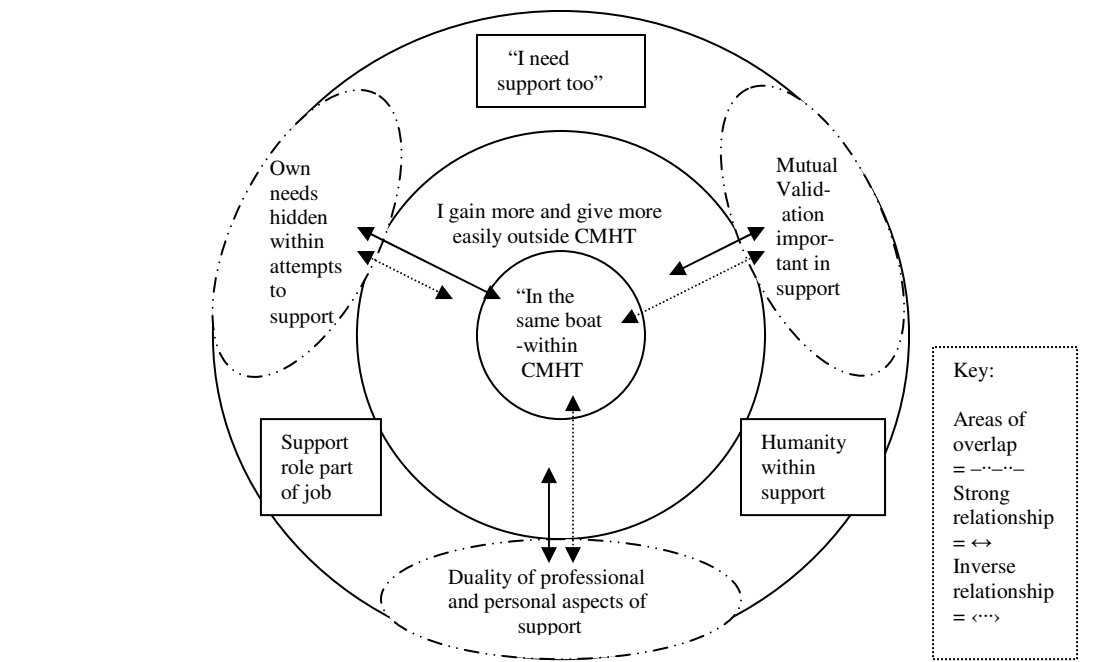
"I need support too"

Own needs hidden within attempts to support

I gain more and give more easily outside CMHT

Mutual Validation important in support

"In the same boat -within CMHT

Support role part of job

Humanity within support

Duality of professional and personal aspects of support

Key:

Areas of overlap = –··–··–
Strong relationship = ↔
Inverse relationship = ‹···›